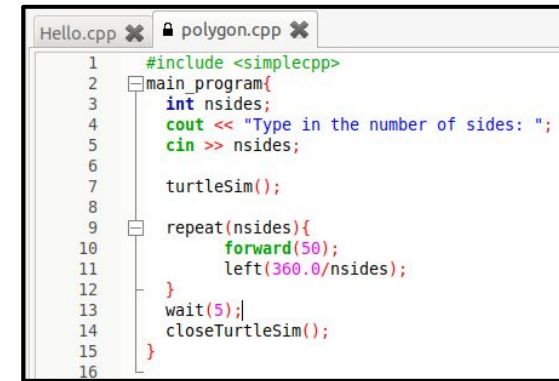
Hello.cpp ✖ polygon.cpp ✖

1 #include <simplecpp>
2 main_program{
3 int nsides;
4 cout << "Type in the number of sides: ";
5 cin >> nsides;
6
7 turtleSim();
8
9 repeat(nsides){
10 forward(50);
11 left(360.0/nsides);
12 }
13 wait(5);
14 closeTurtleSim();
15 }
16